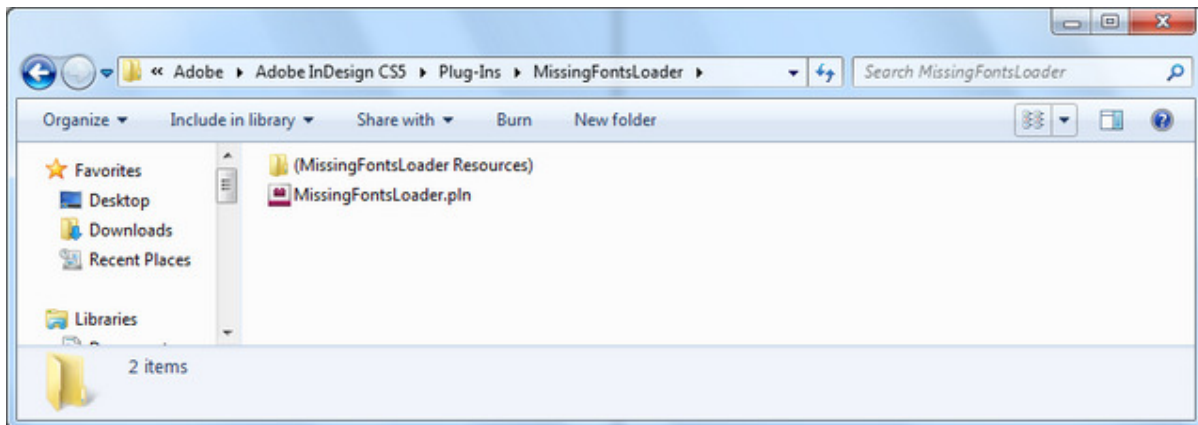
« Adobe ▸ Adobe InDesign CS5 ▸ Plug-Ins ▸ MissingFontsLoader ▸

Search MissingFontsLoader

Organize ▾ Include in library ▾ Share with ▾ Burn New folder

Favorites
Desktop
Downloads
Recent Places

Libraries
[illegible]

(MissingFontsLoader Resources)
MissingFontsLoader.pln

2 items